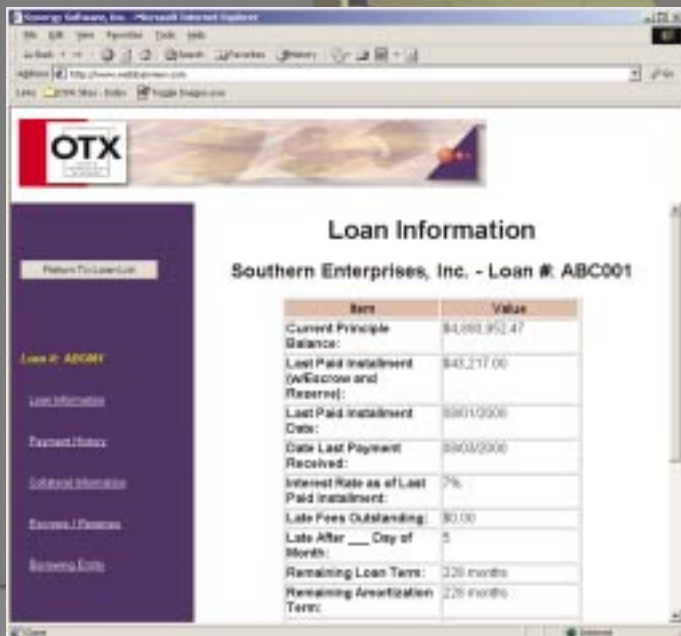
Synergy Software, Inc. - Microsoft Internet Explorer

File Edit View Favorites Tools Help

Address http://www.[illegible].com

Links OTX Sites - Index Toggle Images

OTX

Return To Loan List

Loan #: ABC001

Loan Information

Payment History

Collateral Information

Escrows / Reserves

Borrowing Entity

Loan Information

Southern Enterprises, Inc. - Loan #: ABC001

| Item | Value |
|---|---|
| Current Principle Balance: | $4,888,952.47 |
| Last Paid Installment (w/Escrow and Reserve): | $43,217.00 |
| Last Paid Installment Date: | 09/01/2000 |
| Date Last Payment Received: | 09/03/2000 |
| Interest Rate as of Last Paid Installment: | 7% |
| Late Fees Outstanding: | $0.00 |
| Late After ___ Day of Month: | 5 |
| Remaining Loan Term: | 228 months |
| Remaining Amortization Term: | 228 months |

Done

Internet